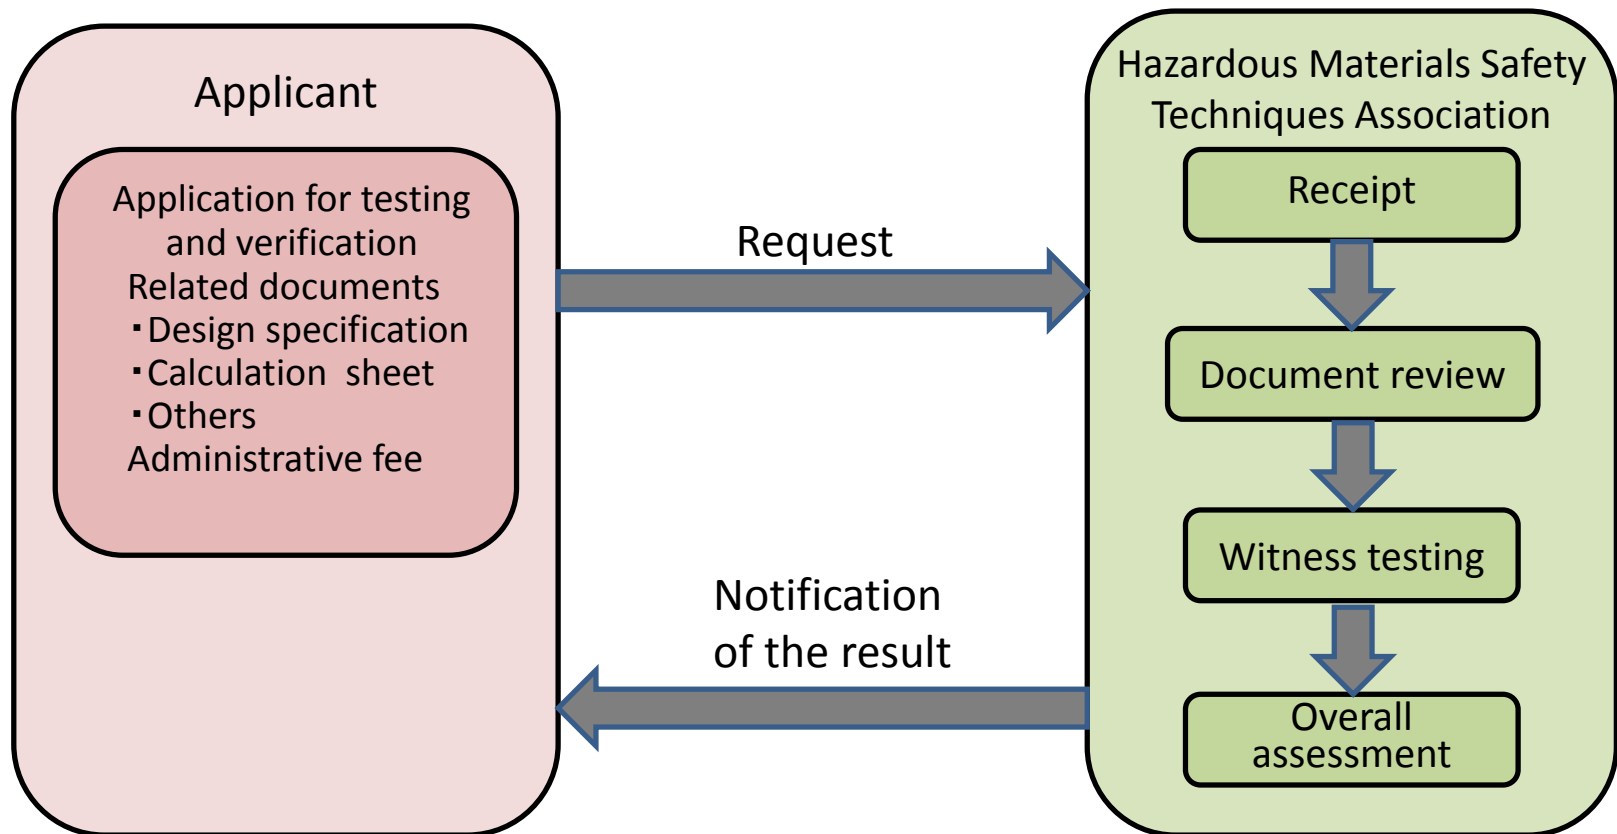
Applicant

Application for testing and verification
Related documents
・Design specification
・Calculation sheet
・Others
Administrative fee

Request

Notification of the result

Hazardous Materials Safety Techniques Association

Receipt

Document review

Witness testing

Overall assessment